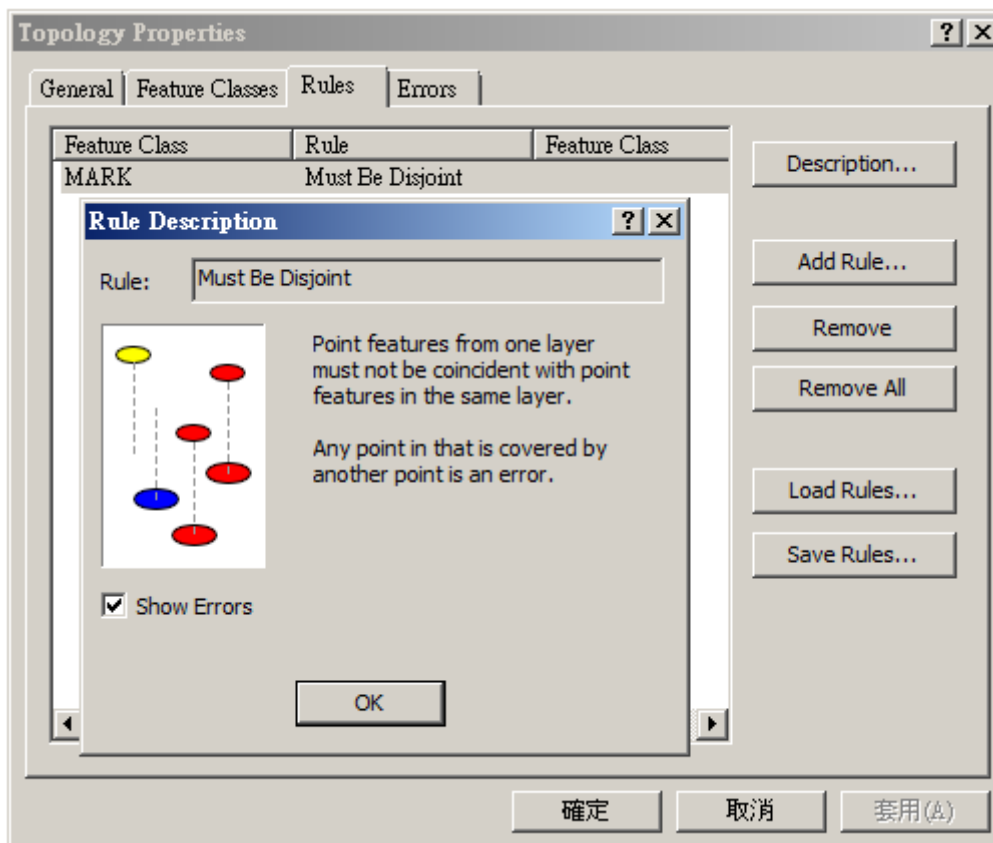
Topology Properties

General | Feature Classes | Rules | Errors

| Feature Class | Rule | Feature Class |
|---|---|---|
| MARK | Must Be Disjoint | |

Rule Description

Rule: Must Be Disjoint

Point features from one layer must not be coincident with point features in the same layer.

Any point in that is covered by another point is an error.

Show Errors

OK

Description...

Add Rule...

Remove

Remove All

Load Rules...

Save Rules...

確定 取消 套用(A)